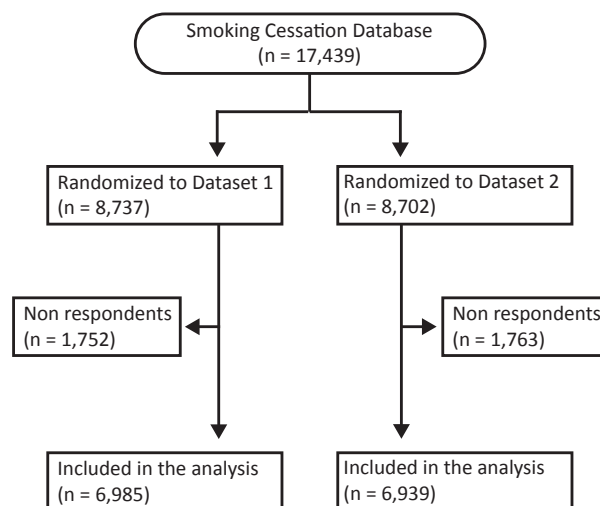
Smoking Cessation Database
(n = 17,439)

Randomized to Dataset 1
(n = 8,737)

Randomized to Dataset 2
(n = 8,702)

Non respondents
(n = 1,752)

Non respondents
(n = 1,763)

Included in the analysis
(n = 6,985)

Included in the analysis
(n = 6,939)